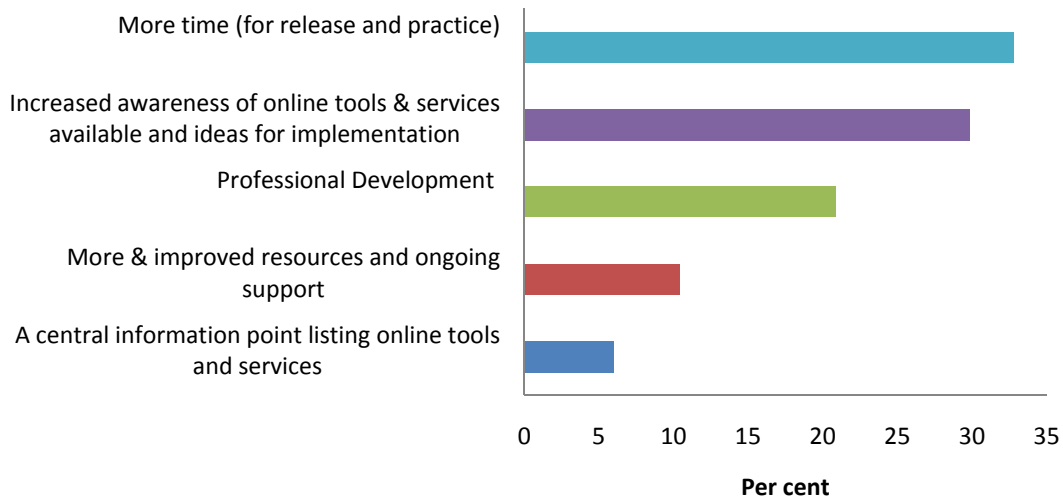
More time (for release and practice)

Increased awareness of online tools & services available and ideas for implementation

Professional Development

More & improved resources and ongoing support

A central information point listing online tools and services

0 5 10 15 20 25 30 35

Per cent